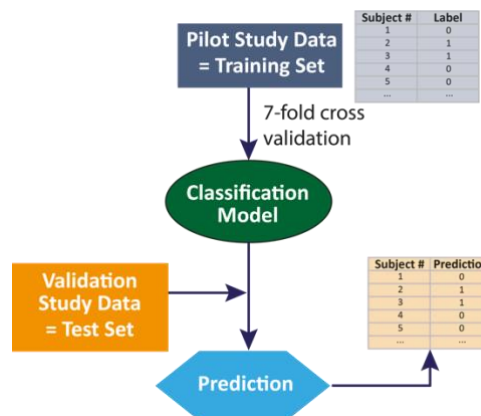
Pilot Study Data
= Training Set

| Subject # | Label |
|---|---|
| 1 | 0 |
| 2 | 1 |
| 3 | 1 |
| 4 | 0 |
| 5 | 0 |
| ... | ... |

7-fold cross validation

Classification Model

Validation Study Data
= Test Set

Prediction

| Subject # | Predictio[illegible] |
|---|---|
| 1 | 0 |
| 2 | 1 |
| 3 | 1 |
| 4 | 0 |
| 5 | 0 |
| ... | ... |